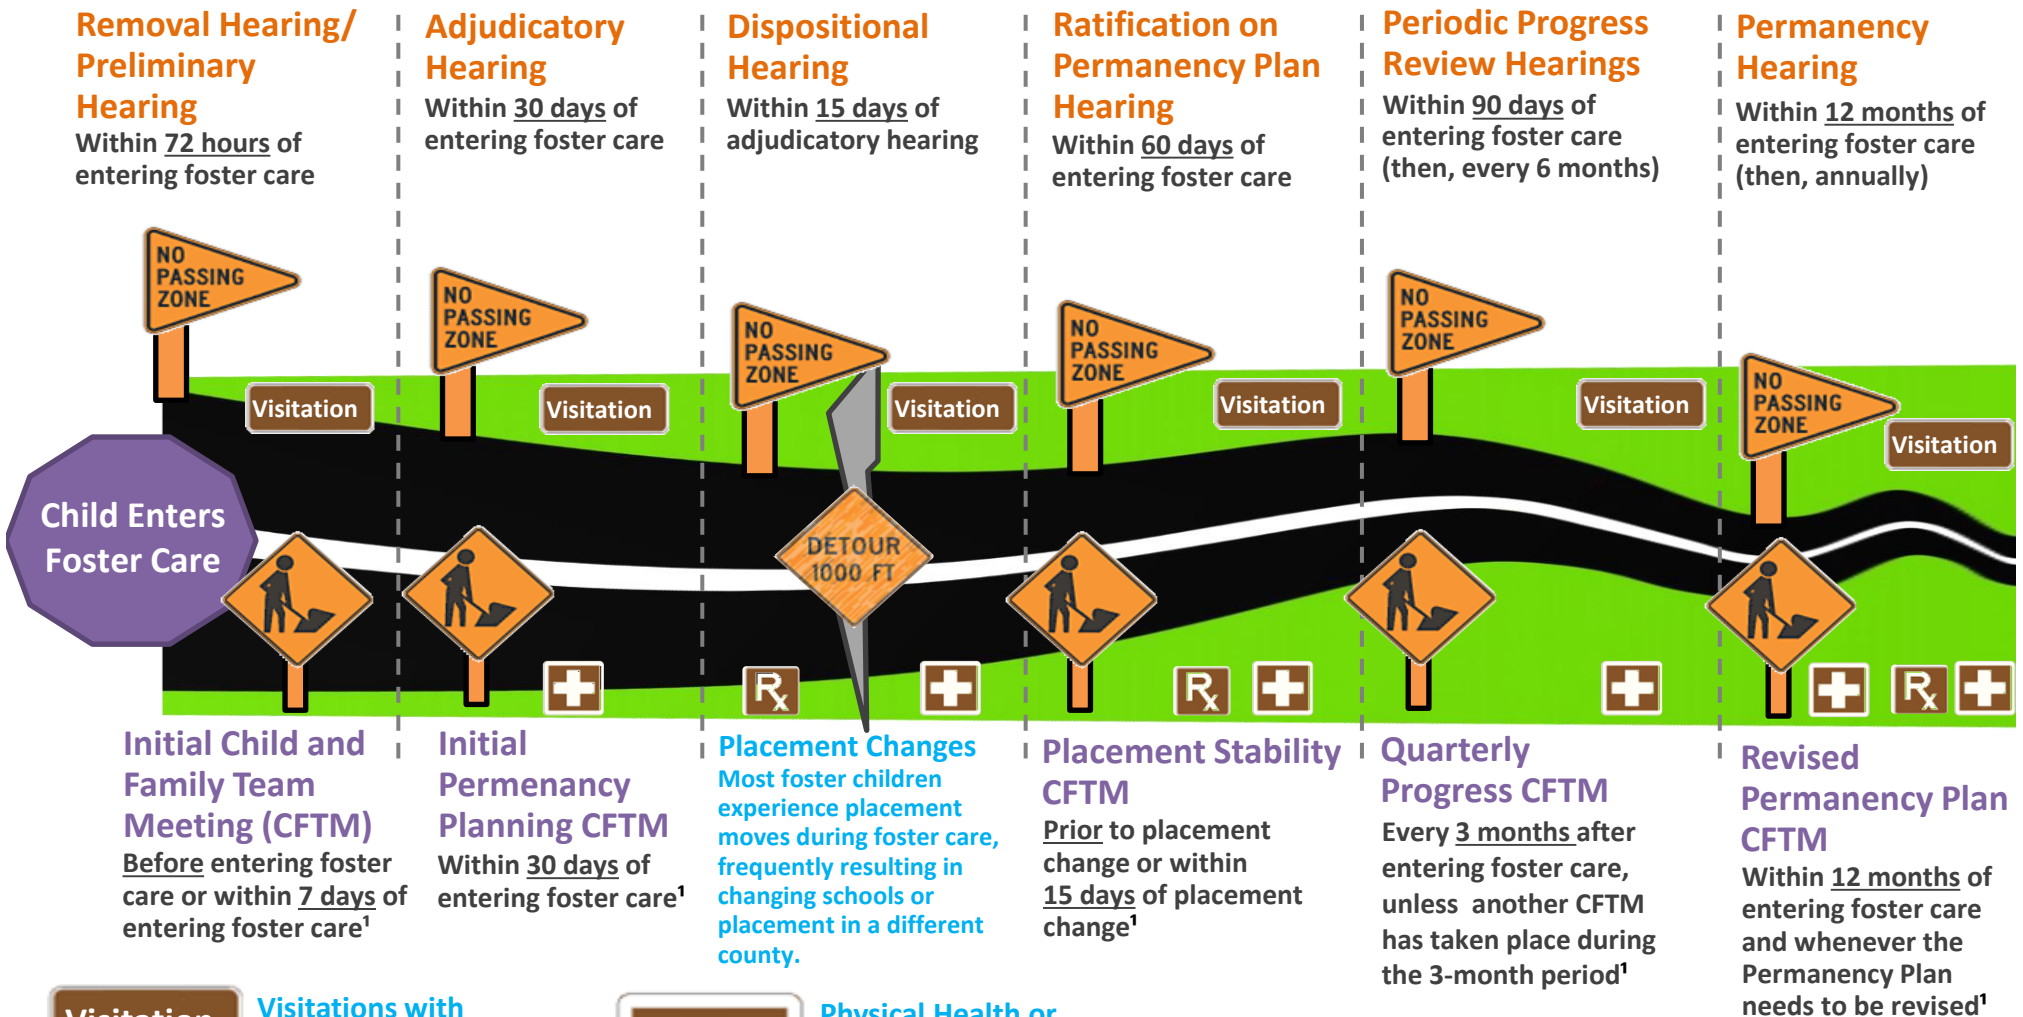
Removal Hearing/ Preliminary Hearing
Within 72 hours of entering foster care

Adjudicatory Hearing
Within 30 days of entering foster care

Dispositional Hearing
Within 15 days of adjudicatory hearing

Ratification on Permanency Plan Hearing
Within 60 days of entering foster care

Periodic Progress Review Hearings
Within 90 days of entering foster care (then, every 6 months)

Permanency Hearing
Within 12 months of entering foster care (then, annually)

NO PASSING ZONE

NO PASSING ZONE

NO PASSING ZONE

NO PASSING ZONE

NO PASSING ZONE

NO PASSING ZONE

Visitation

Visitation

Visitation

Visitation

Visitation

Visitation

Child Enters Foster Care

DETOUR 1000 FT

Rx

Rx

Rx

Initial Child and Family Team Meeting (CFTM)
Before entering foster care or within 7 days of entering foster care$^1$

Initial Permanency Planning CFTM
Within 30 days of entering foster care$^1$

Placement Changes
Most foster children experience placement moves during foster care, frequently resulting in changing schools or placement in a different county.

Placement Stability CFTM
Prior to placement change or within 15 days of placement change$^1$

Quarterly Progress CFTM
Every 3 months after entering foster care, unless another CFTM has taken place during the 3-month period$^1$

Revised Permanency Plan CFTM
Within 12 months of entering foster care and whenever the Permanency Plan needs to be revised$^1$

Visitation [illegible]

Visitations with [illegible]

Physical Health or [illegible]